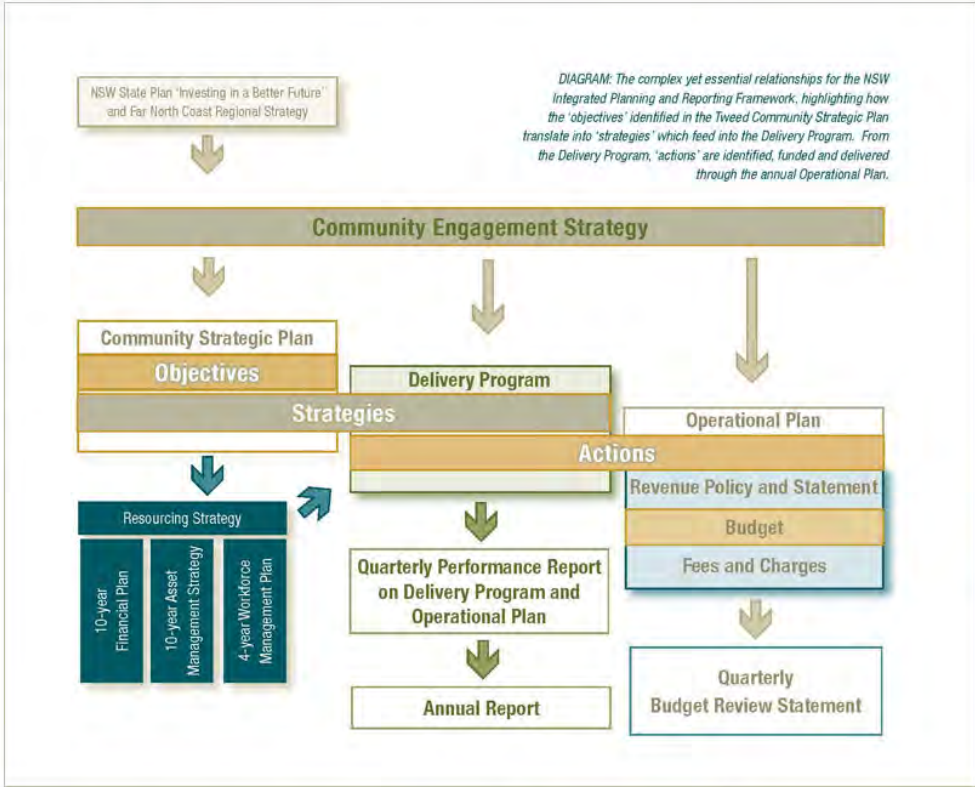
NSW State Plan 'Investing in a Better Future' and Far North Coast Regional Strategy

DIAGRAM: The complex yet essential relationships for the NSW Integrated Planning and Reporting Framework, highlighting how the 'objectives' identified in the Tweed Community Strategic Plan translate into 'strategies' which feed into the Delivery Program. From the Delivery Program, 'actions' are identified, funded and delivered through the annual Operational Plan.

Community Engagement Strategy

Community Strategic Plan

Objectives

Delivery Program

Strategies

Operational Plan

Actions

Revenue Policy and Statement

Budget

Fees and Charges

Resourcing Strategy

10-year Financial Plan

10-year Asset Management Strategy

4-year Workforce Management Plan

Quarterly Performance Report on Delivery Program and Operational Plan

Annual Report

Quarterly Budget Review Statement